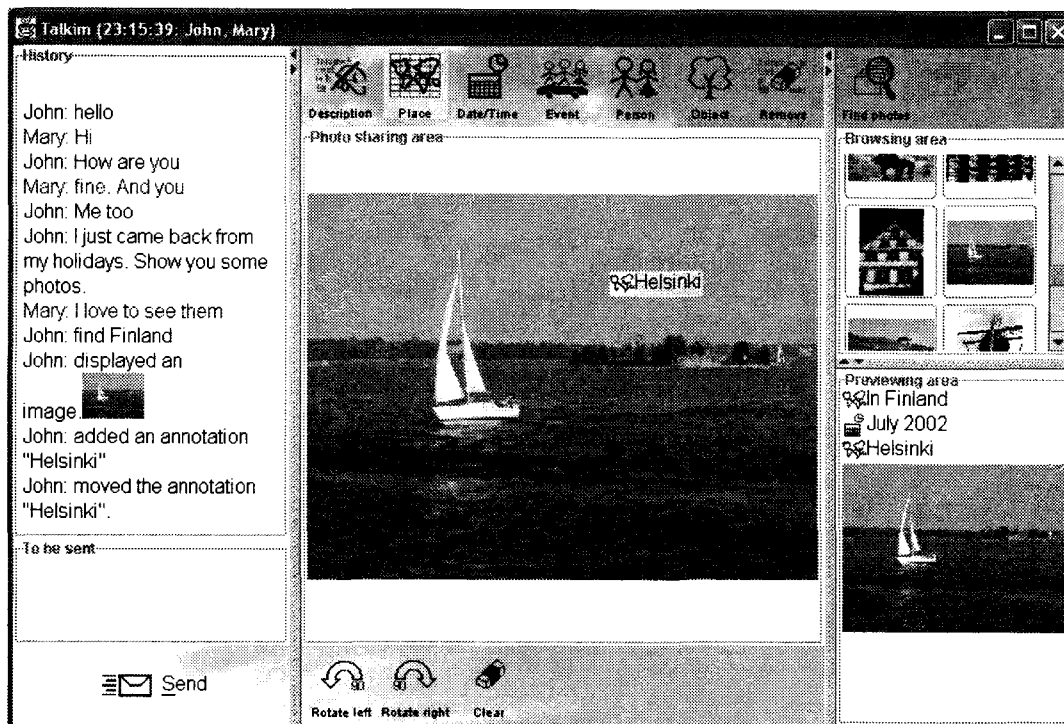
Talkim (23:15:39: John, Mary)

History

John: hello
Mary: Hi
John: How are you
Mary: fine. And you
John: Me too
John: I just came back from my holidays. Show you some photos.
Mary: I love to see them
John: find Finland
John: displayed an image.
John: added an annotation "Helsinki"
John: moved the annotation "Helsinki".

To be sent

Send

Description Place Date/Time Event Person Object Remove

Photo sharing area

Helsinki

Rotate left Rotate right Clear

Find photos

Browsing area

Previewing area
In Finland
July 2002
Helsinki